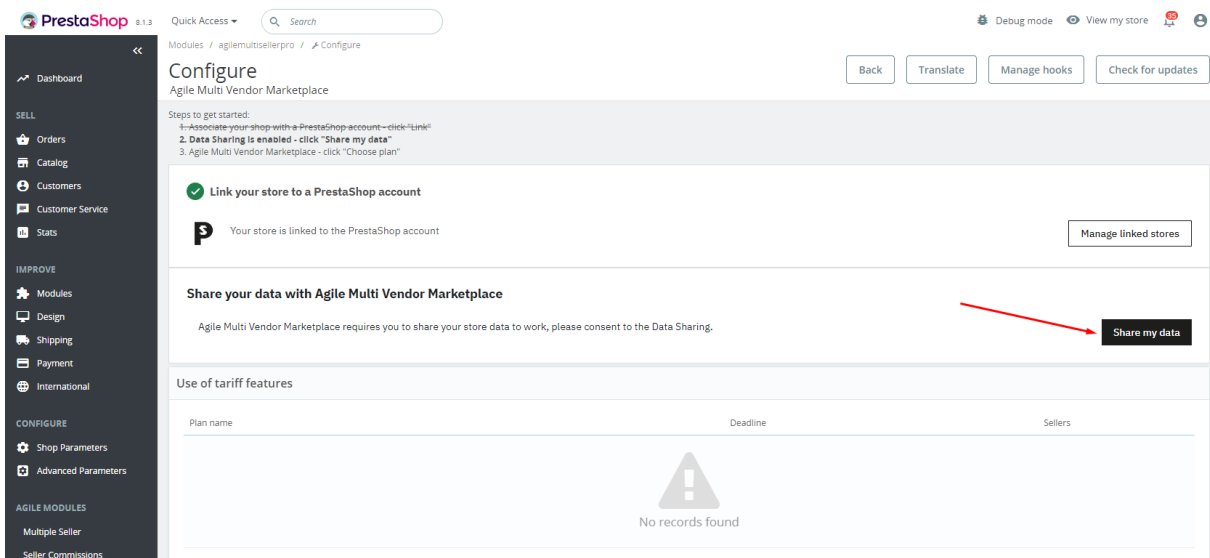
PrestaShop 8.1.3 Quick Access Search

Debug mode View my store 15

Dashboard

SELL

Orders

Catalog

Customers

Customer Service

Stats

IMPROVE

Modules

Design

Shipping

Payment

International

CONFIGURE

Shop Parameters

Advanced Parameters

AGILE MODULES

Multiple Seller

Seller Commissions

Modules / agilemultisellerpro / Configure

Configure

Agile Multi Vendor Marketplace

Back Translate Manage hooks Check for updates

Steps to get started:

~~1. Associate your shop with a PrestaShop account - click "Link"~~

2. Data Sharing is enabled - click "Share my data"

3. Agile Multi Vendor Marketplace - click "Choose plan"

Link your store to a PrestaShop account

Your store is linked to the PrestaShop account

Manage linked stores

Share your data with Agile Multi Vendor Marketplace

Agile Multi Vendor Marketplace requires you to share your store data to work, please consent to the Data Sharing.

Share my data

Use of tariff features

| Plan name | Deadline | Sellers |
|---|---|---|

No records found